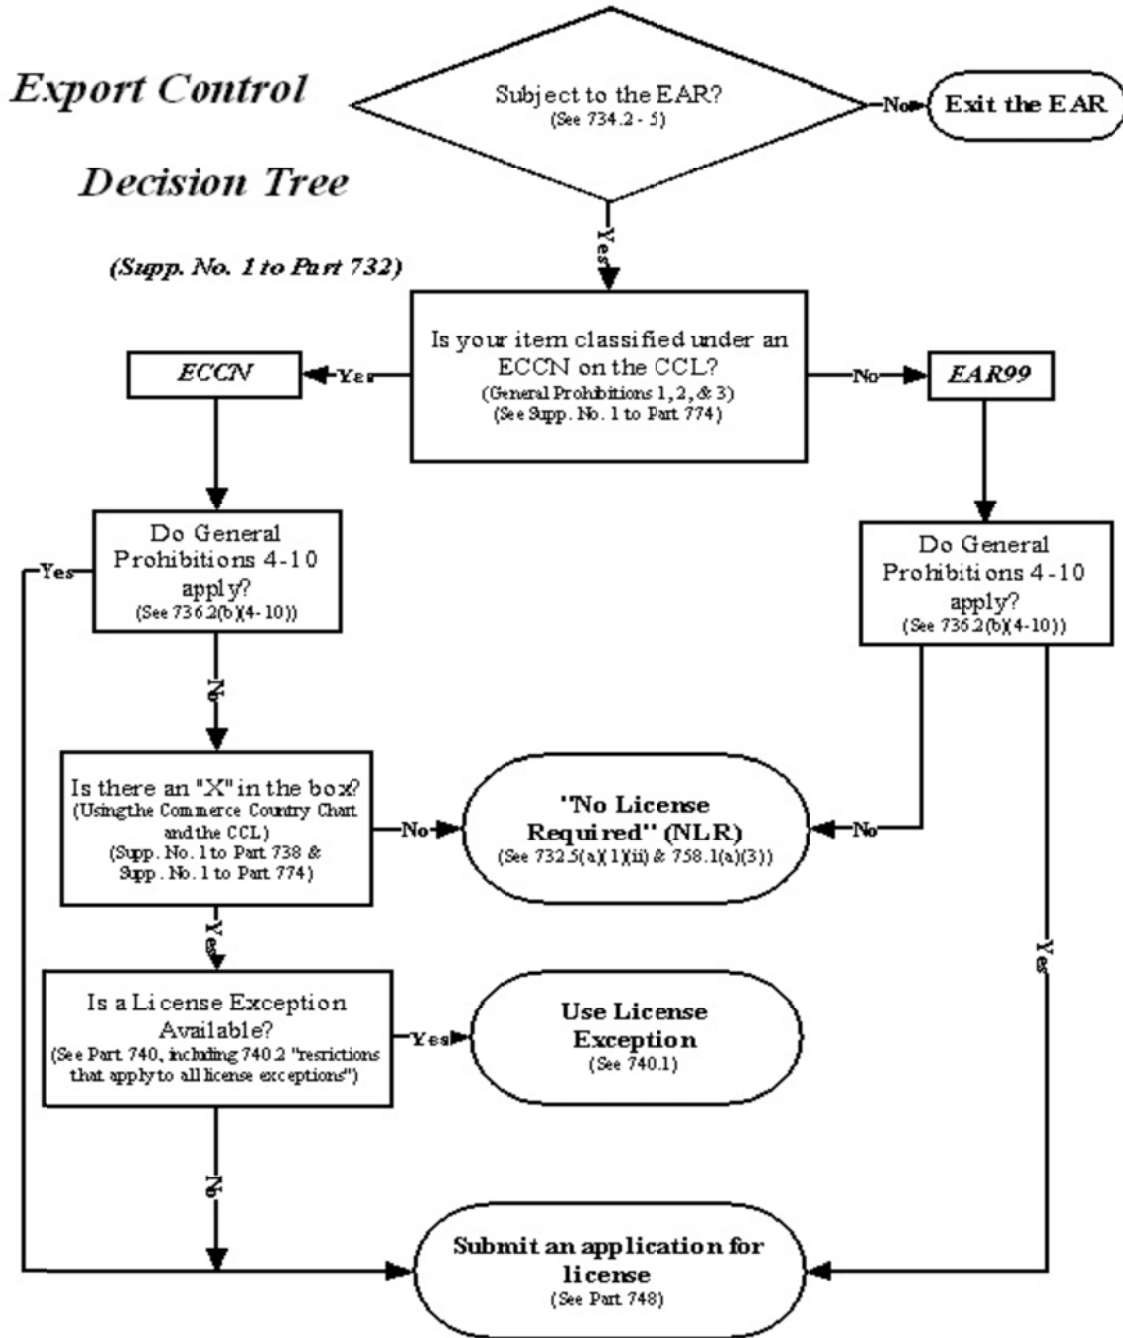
Export Control

Decision Tree

(Supp. No. 1 to Part 732)

Subject to the EAR?
(See 734.2 - 5)

No

Exit the EAR

Yes

Is your item classified under an ECCN on the CCL?
(General Prohibitions 1, 2, & 3)
(See Supp. No. 1 to Part 774)

Yes

ECCN

No

EAR99

Do General Prohibitions 4-10 apply?
(See 736.2(b)(4-10))

Yes

Do General Prohibitions 4-10 apply?
(See 736.2(b)(4-10))

No

Is there an "X" in the box?
(Using the Commerce Country Chart and the CCL)
(Supp. No. 1 to Part 738 & Supp. No. 1 to Part 774)

No

"No License Required" (NLR)
(See 732.5(a)(1)(ii) & 758.1(a)(3))

No

Yes

Yes

Is a License Exception Available?
(See Part 740, including 740.2 "restrictions that apply to all license exceptions")

Yes

Use License Exception
(See 740.1)

No

Submit an application for license
(See Part 748)